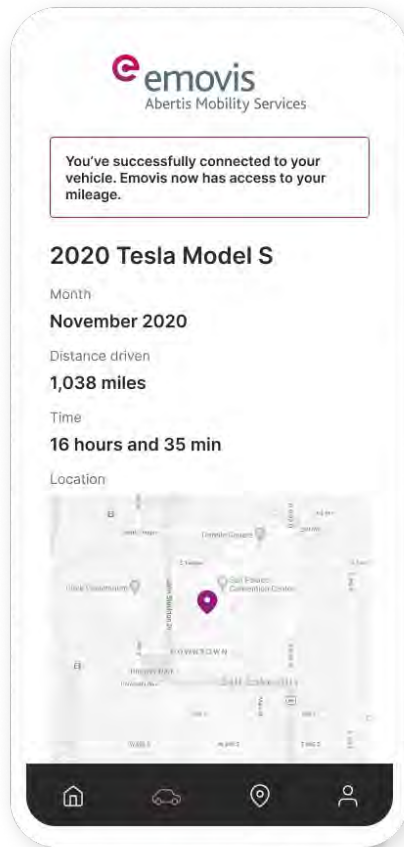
emovis
Abertis Mobility Services

You've successfully connected to your vehicle. Emovis now has access to your mileage.

2020 Tesla Model S

Month

November 2020

Distance driven

1,038 miles

Time

16 hours and 35 min

Location

DOWNTOWN

Salt Lake City